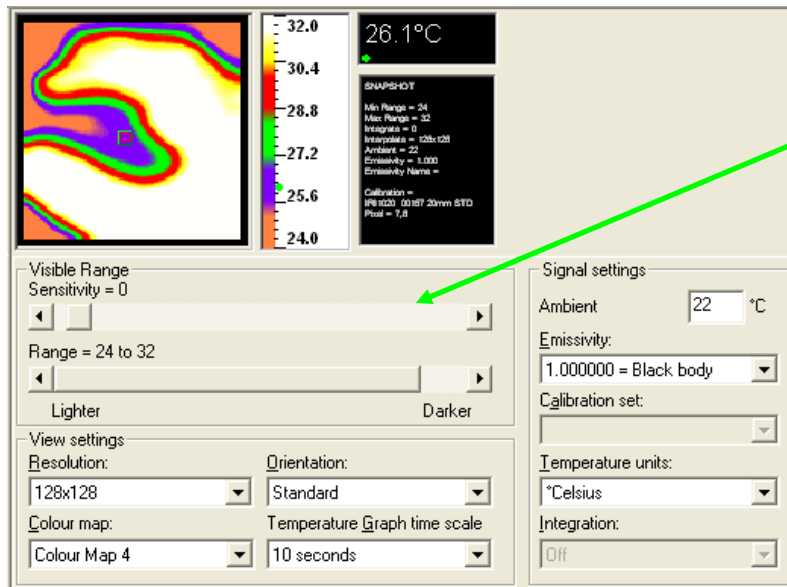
32.0
30.4
28.8
27.2
25.6
24.0

26.1°C

SNAPSHOT

Min Range = 24
Max Range = 32
Integrate = 0
Interpolate = 128x128
Ambient = 22
Emissivity = 1.000
Emissivity Name =

Calibration =
IR81020 00157 20mm STD
Pixel = 7,8

Visible Range
Sensitivity = 0

Range = 24 to 32

Lighter
Darker

Signal settings
Ambient
22
°C
Emissivity:
1.000000 = Black body
Calibration set:

Temperature units:
°Celsius
Integration:
Off

View settings
Resolution:
128x128
Orientation:
Standard
Colour map:
Colour Map 4
Temperature Graph time scale
10 seconds